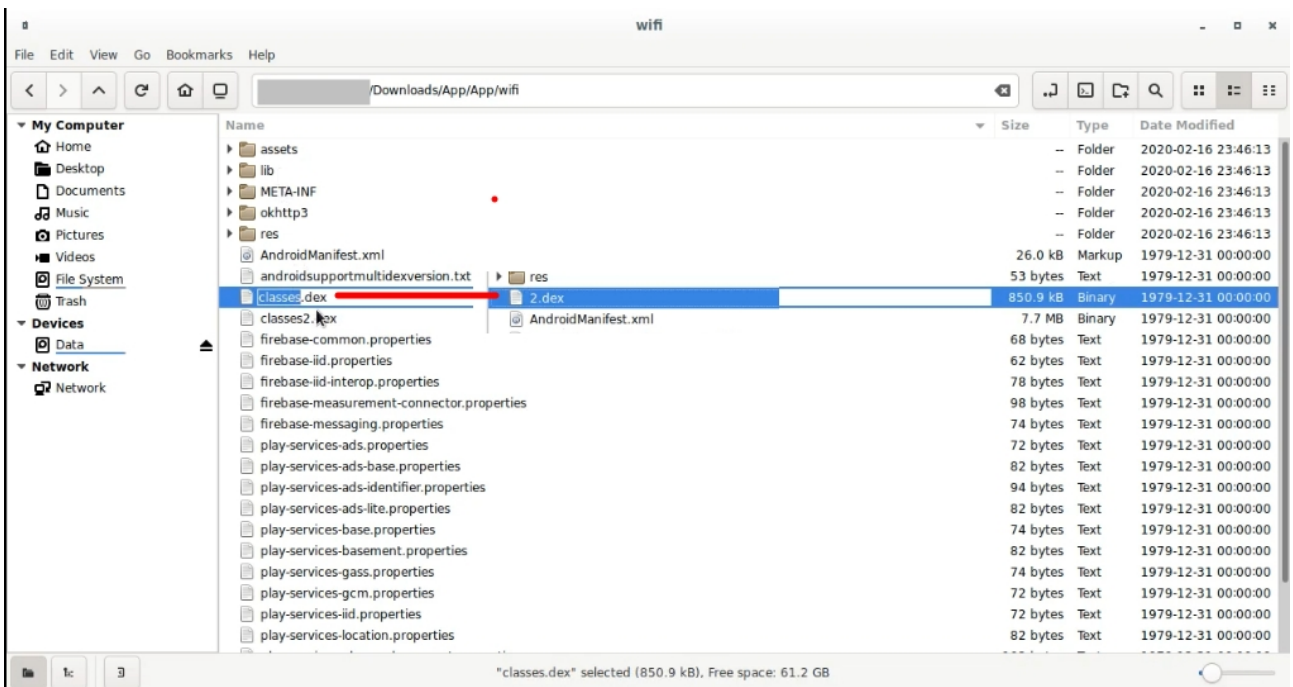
wifi

File Edit View Go Bookmarks Help

/Downloads/App/App/wifi

My Computer
Home
Desktop
Documents
Music
Pictures
Videos
File System
Trash
Devices
Data
Network
Network

| Name | Size | Type | Date Modified |
|---|---|---|---|
| assets | -- | Folder | 2020-02-16 23:46:13 |
| lib | -- | Folder | 2020-02-16 23:46:13 |
| META-INF | -- | Folder | 2020-02-16 23:46:13 |
| okhttp3 | -- | Folder | 2020-02-16 23:46:13 |
| res | -- | Folder | 2020-02-16 23:46:13 |
| AndroidManifest.xml | 26.0 kB | Markup | 1979-12-31 00:00:00 |
| androidsupportmultidexversion.txt | 53 bytes | Text | 1979-12-31 00:00:00 |
| classes.dex | 850.9 kB | Binary | 1979-12-31 00:00:00 |
| classes2.dex | 7.7 MB | Binary | 1979-12-31 00:00:00 |
| firebase-common.properties | 68 bytes | Text | 1979-12-31 00:00:00 |
| firebase-iid.properties | 62 bytes | Text | 1979-12-31 00:00:00 |
| firebase-iid-interop.properties | 78 bytes | Text | 1979-12-31 00:00:00 |
| firebase-measurement-connector.properties | 98 bytes | Text | 1979-12-31 00:00:00 |
| firebase-messaging.properties | 74 bytes | Text | 1979-12-31 00:00:00 |
| play-services-ads.properties | 72 bytes | Text | 1979-12-31 00:00:00 |
| play-services-ads-base.properties | 82 bytes | Text | 1979-12-31 00:00:00 |
| play-services-ads-identifier.properties | 94 bytes | Text | 1979-12-31 00:00:00 |
| play-services-ads-lite.properties | 82 bytes | Text | 1979-12-31 00:00:00 |
| play-services-base.properties | 74 bytes | Text | 1979-12-31 00:00:00 |
| play-services-basement.properties | 82 bytes | Text | 1979-12-31 00:00:00 |
| play-services-gass.properties | 74 bytes | Text | 1979-12-31 00:00:00 |
| play-services-gcm.properties | 72 bytes | Text | 1979-12-31 00:00:00 |
| play-services-iid.properties | 72 bytes | Text | 1979-12-31 00:00:00 |
| play-services-location.properties | 82 bytes | Text | 1979-12-31 00:00:00 |

res
2.dex
AndroidManifest.xml

"classes.dex" selected (850.9 kB), Free space: 61.2 GB